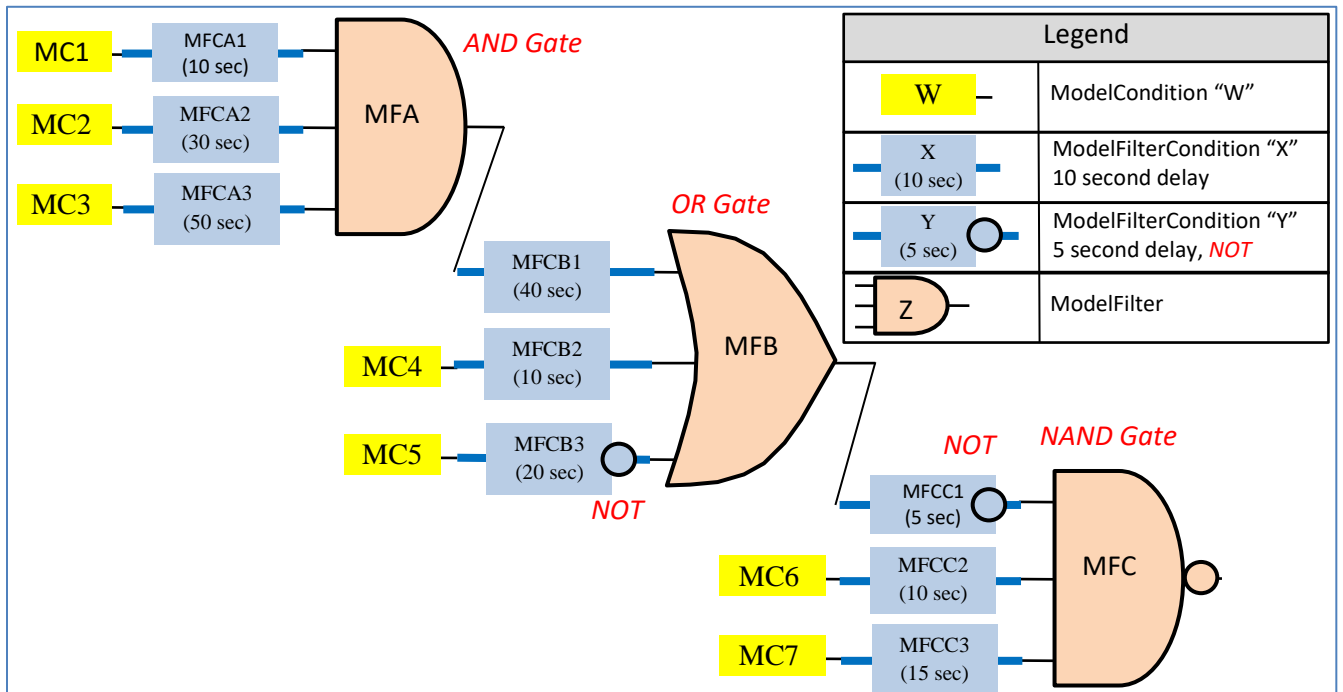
MC1
MFCA1
(10 sec)
MC2
MFCA2
(30 sec)
MC3
MFCA3
(50 sec)
MFA
AND Gate

MFCB1
(40 sec)
MC4
MFCB2
(10 sec)
MC5
MFCB3
(20 sec)
NOT
MFB
OR Gate

NOT
NAND Gate
MFCC1
(5 sec)
MC6
MFCC2
(10 sec)
MC7
MFCC3
(15 sec)
MFC

| Legend | |
|---|---|
| W | ModelCondition "W" |
| X (10 sec) | ModelFilterCondition "X" 10 second delay |
| Y (5 sec) | ModelFilterCondition "Y" 5 second delay, NOT |
| Z | ModelFilter |